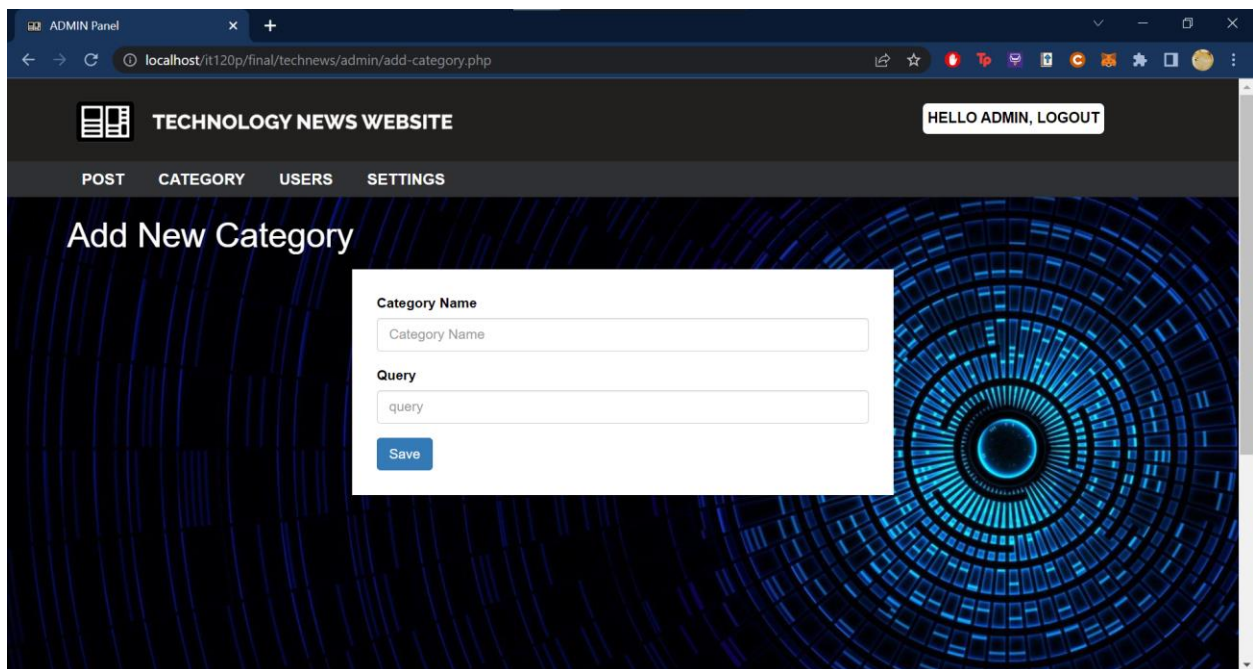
ADMIN Panel

localhost/it120p/final/technews/admin/add-category.php

TECHNOLOGY NEWS WEBSITE

HELLO ADMIN, LOGOUT

POST CATEGORY USERS SETTINGS

Add New Category

Category Name

Category Name

Query

query

Save